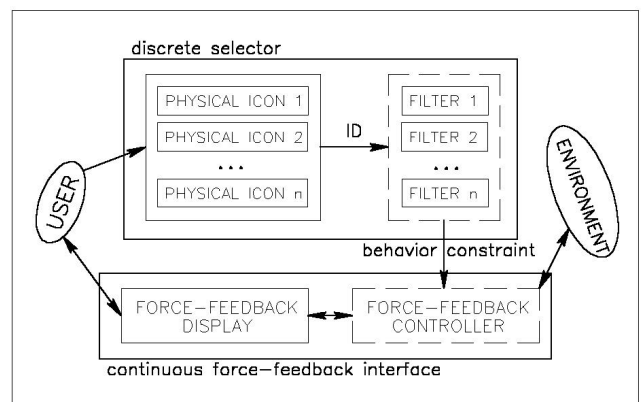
discrete selector

PHYSICAL ICON 1
PHYSICAL ICON 2
...
PHYSICAL ICON n

ID

FILTER 1
FILTER 2
...
FILTER n

USER

ENVIRONMENT

behavior constraint

FORCE-FEEDBACK DISPLAY

FORCE-FEEDBACK CONTROLLER

continuous force-feedback interface